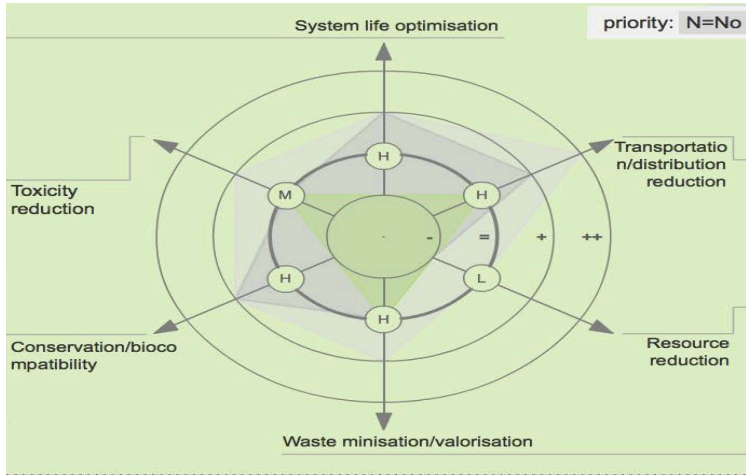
System life optimisation

priority: N=No

Transportation/distribution reduction

Toxicity reduction

H

M

H

-

-

=

+

++

H

L

H

Resource reduction

Conservation/biocompatibility

Waste minisation/valorisation